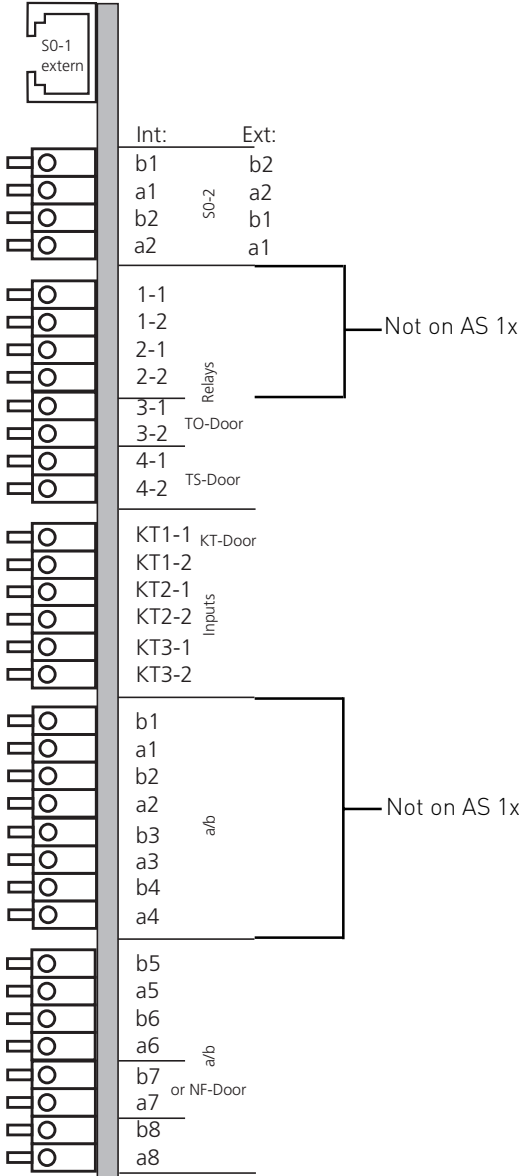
S0-1
extern

Int:
Ext:
b1
b2
a1
a2
b2
b1
a2
a1
S0-2

1-1
1-2
2-1
2-2
Relays
3-1
3-2
TO-Door
4-1
4-2
TS-Door

Not on AS 1x

KT1-1
KT-Door
KT1-2
KT2-1
KT2-2
Inputs
KT3-1
KT3-2

b1
a1
b2
a2
b3
a3
b4
a4
a/b

Not on AS 1x

b5
a5
b6
a6
a/b
b7
a7
or NF-Door
b8
a8